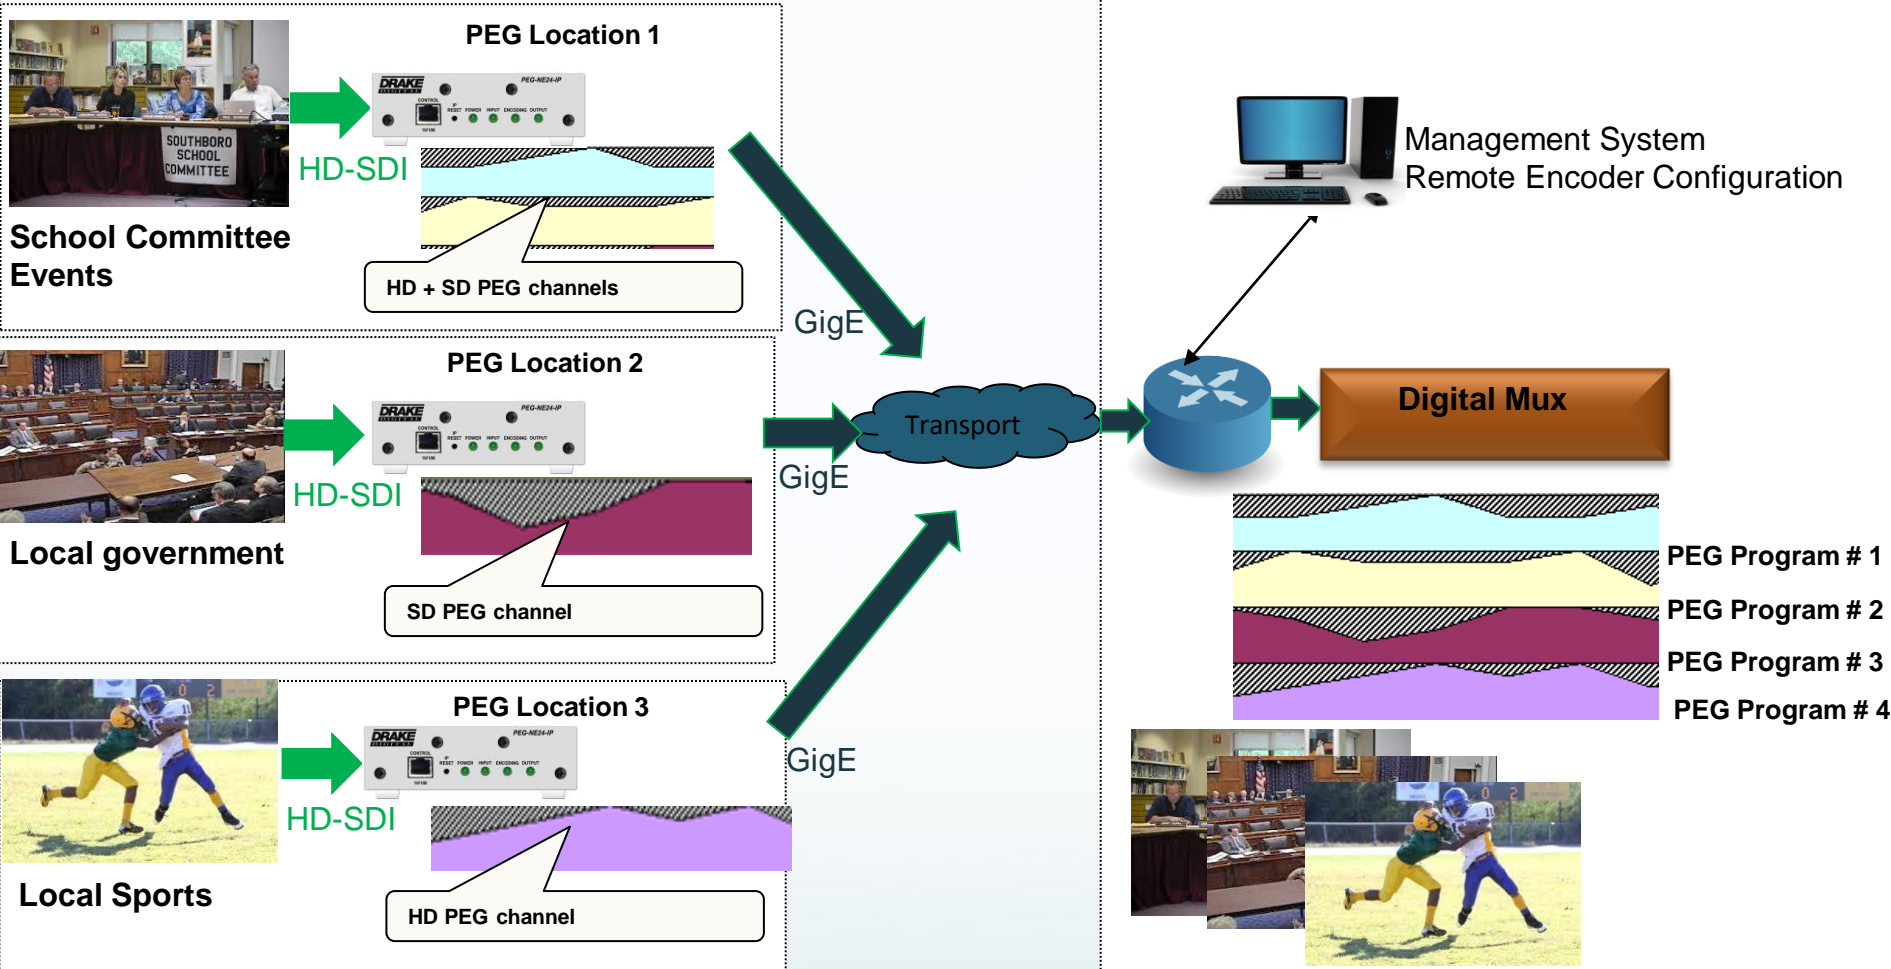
PEG Location 1

SOUTHBORO SCHOOL COMMITTEE

DRAKE PEG-NE24-IP CONTROL RESET POWER INPUT ENCODING OUTPUT

HD-SDI

School Committee Events

HD + SD PEG channels

GigE

PEG Location 2

DRAKE PEG-NE24-IP CONTROL RESET POWER INPUT ENCODING OUTPUT

HD-SDI

Local government

SD PEG channel

GigE

Transport

PEG Location 3

DRAKE PEG-NE24-IP CONTROL RESET POWER INPUT ENCODING OUTPUT

HD-SDI

Local Sports

HD PEG channel

GigE

Management System
Remote Encoder Configuration

Digital Mux

PEG Program # 1
PEG Program # 2
PEG Program # 3
PEG Program # 4